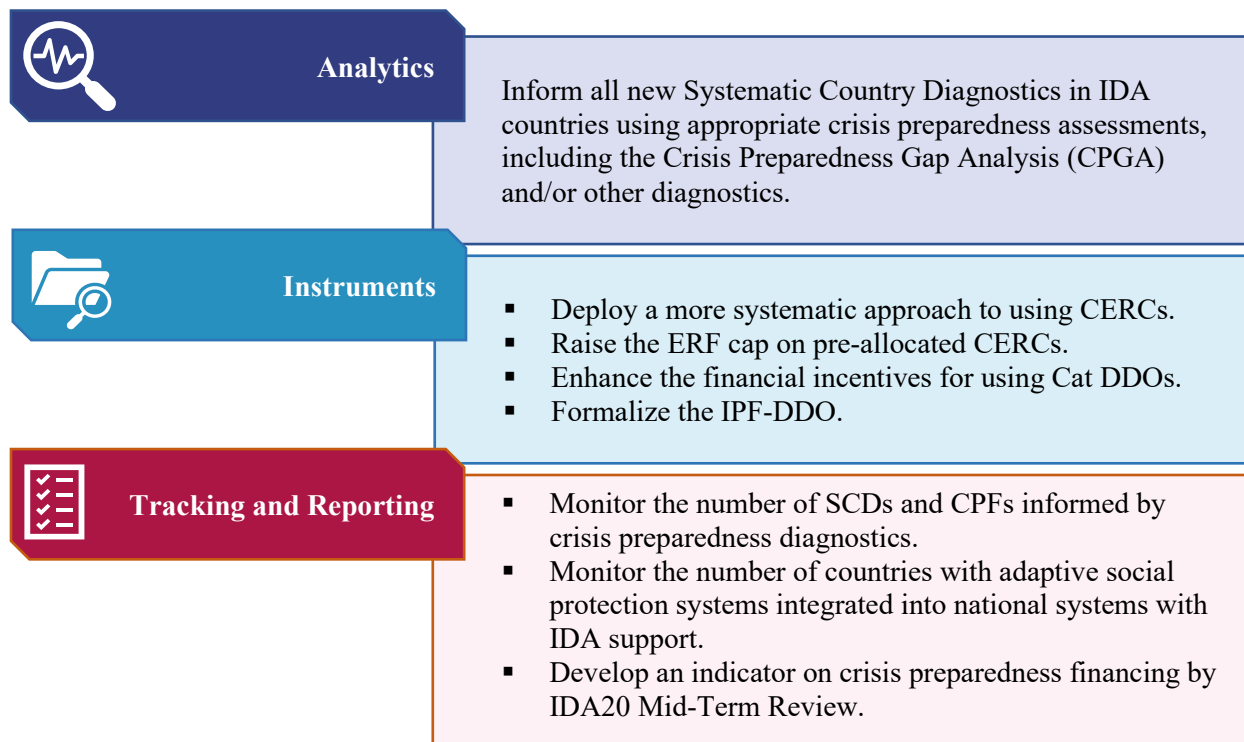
Analytics

Inform all new Systematic Country Diagnostics in IDA countries using appropriate crisis preparedness assessments, including the Crisis Preparedness Gap Analysis (CPGA) and/or other diagnostics.

Instruments

- Deploy a more systematic approach to using CERCs.
- Raise the ERF cap on pre-allocated CERCs.
- Enhance the financial incentives for using Cat DDOs.
- Formalize the IPF-DDO.

Tracking and Reporting

- Monitor the number of SCDs and CPFs informed by crisis preparedness diagnostics.
- Monitor the number of countries with adaptive social protection systems integrated into national systems with IDA support.
- Develop an indicator on crisis preparedness financing by IDA20 Mid-Term Review.